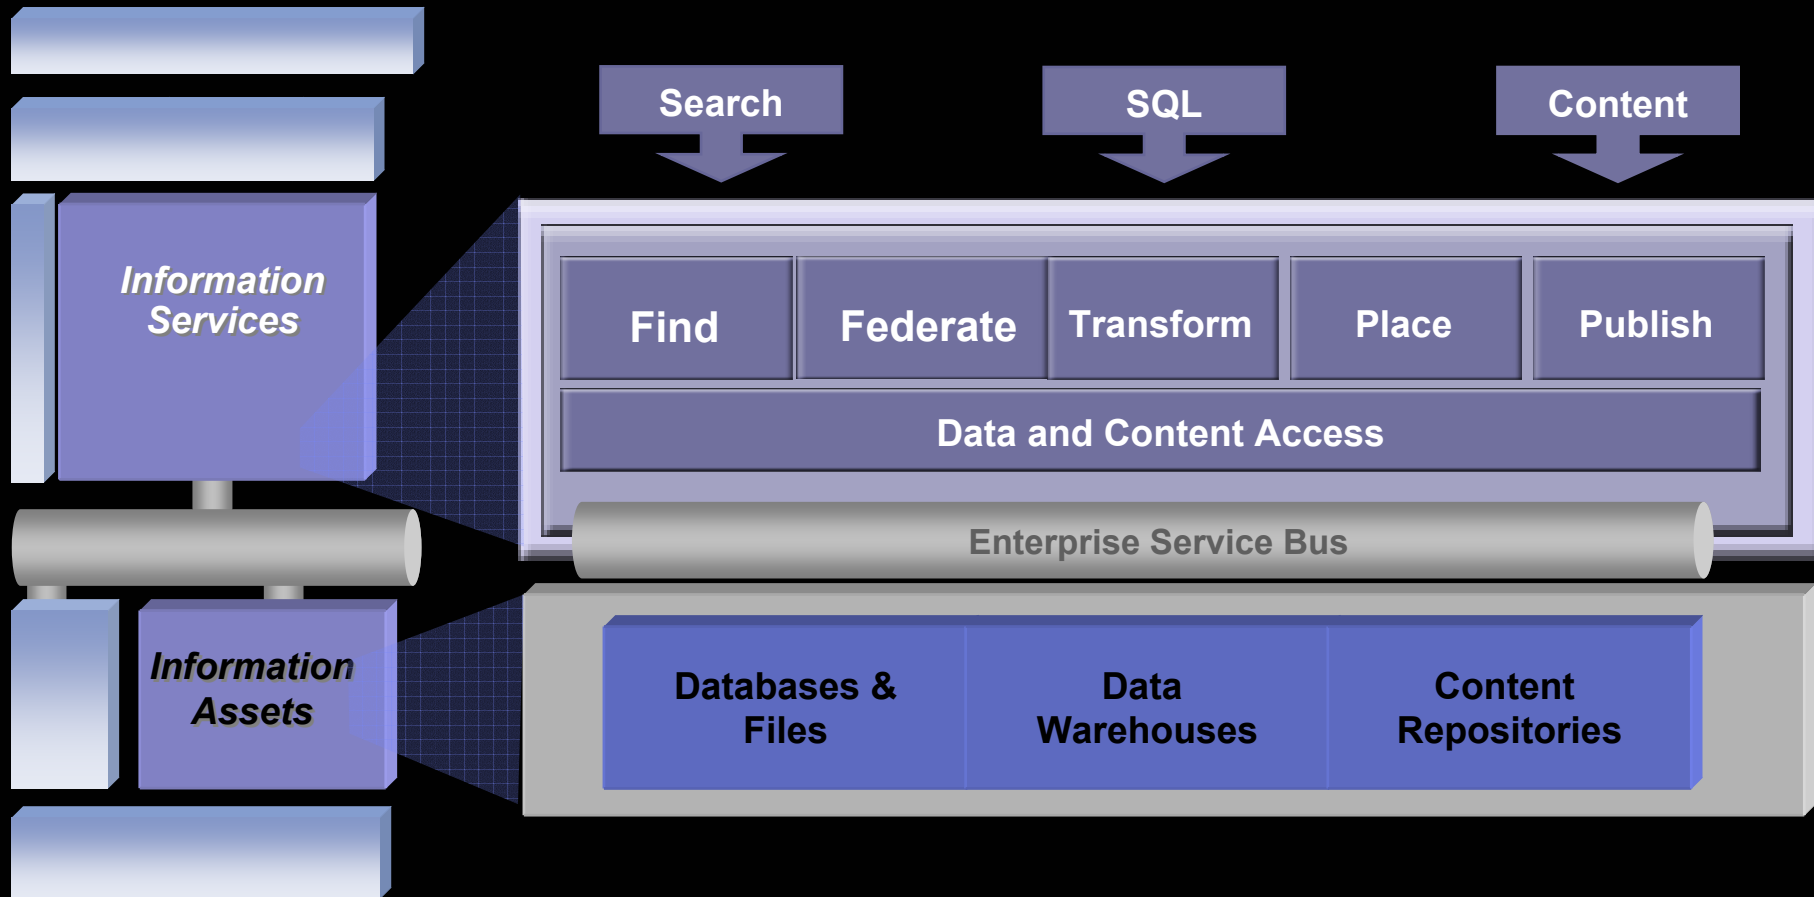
Information Services

Information Assets

Search

SQL

Content

Find

Federate

Transform

Place

Publish

Data and Content Access

Enterprise Service Bus

Databases & Files

Data Warehouses

Content Repositories